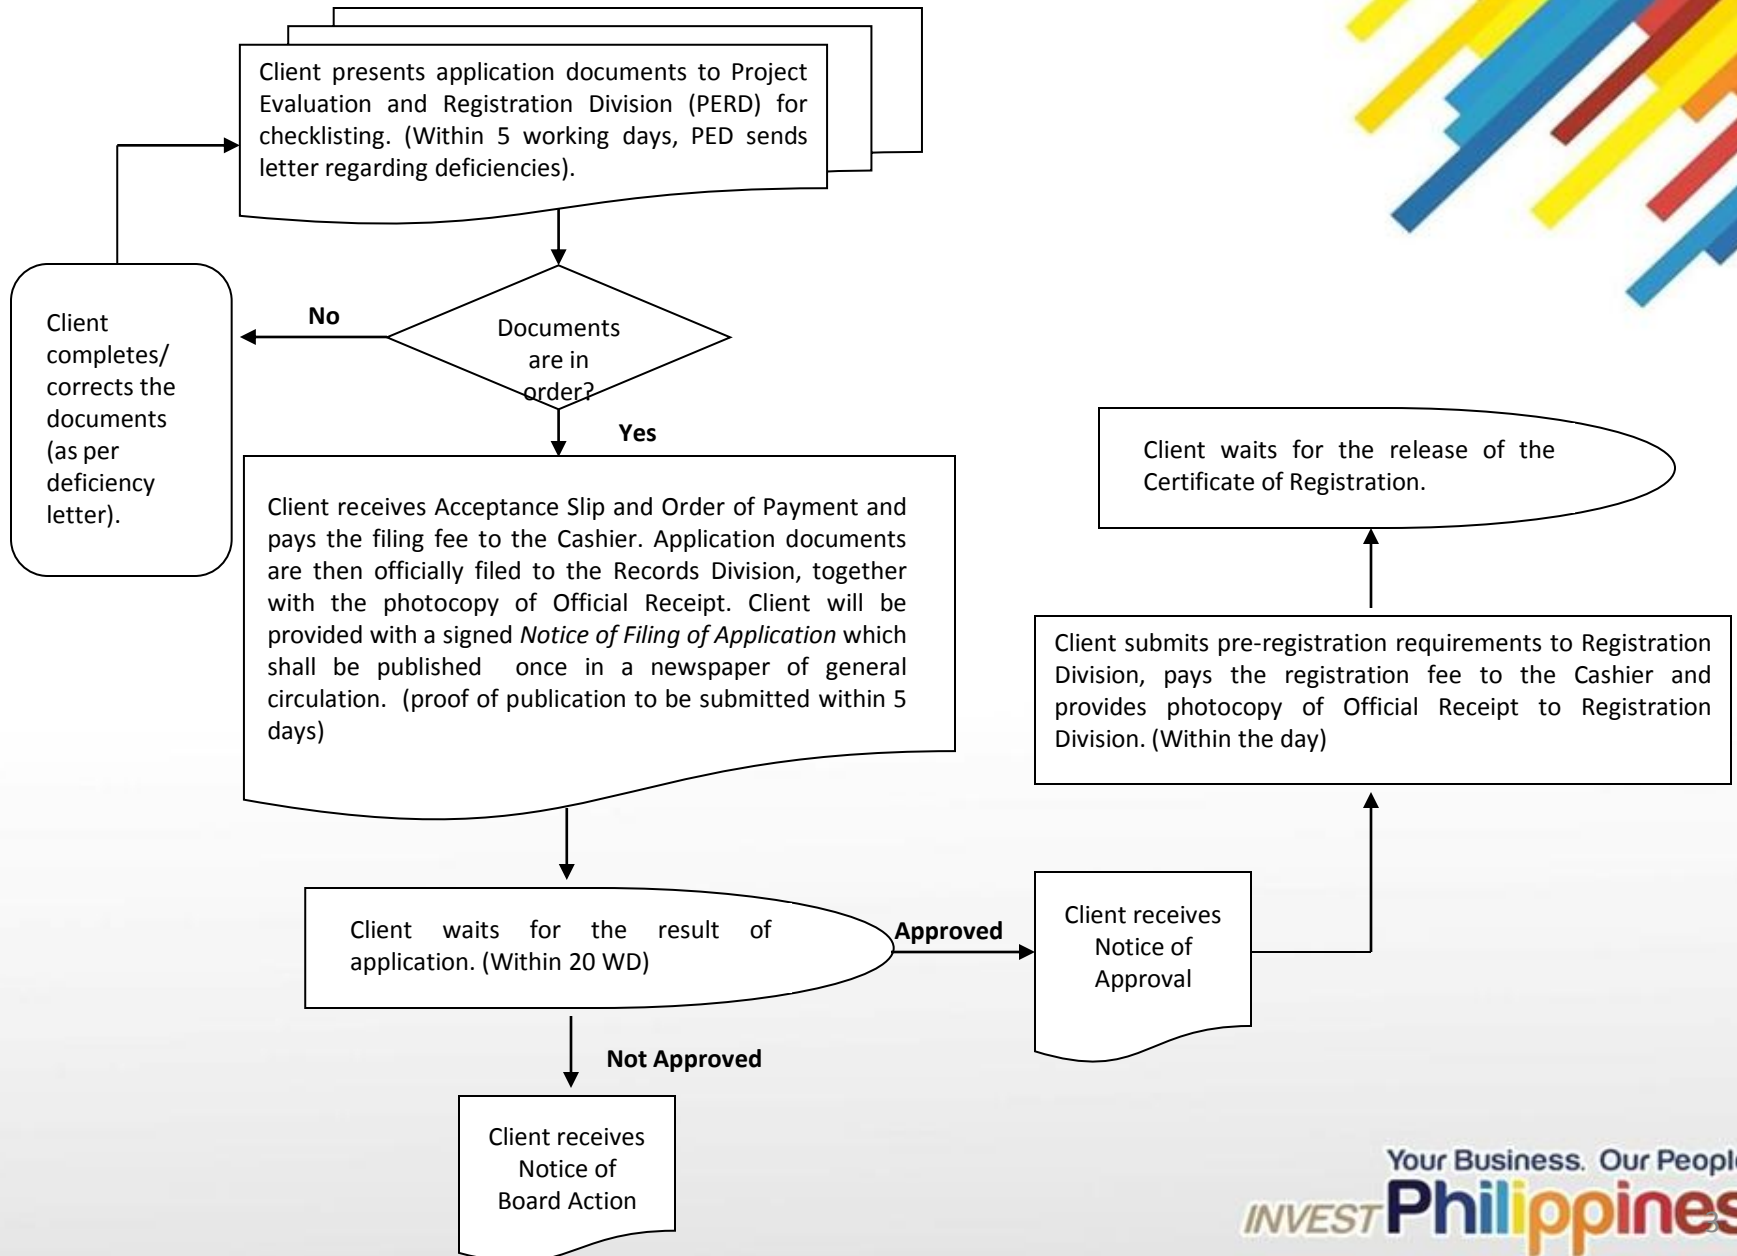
Client presents application documents to Project Evaluation and Registration Division (PERD) for checklisting. (Within 5 working days, PED sends letter regarding deficiencies).

Documents are in order?

No

Client completes/ corrects the documents (as per deficiency letter).

Yes

Client receives Acceptance Slip and Order of Payment and pays the filing fee to the Cashier. Application documents are then officially filed to the Records Division, together with the photocopy of Official Receipt. Client will be provided with a signed *Notice of Filing of Application* which shall be published once in a newspaper of general circulation. (proof of publication to be submitted within 5 days)

Client waits for the result of application. (Within 20 WD)

Approved

Client receives Notice of Approval

Not Approved

Client receives Notice of Board Action

Client submits pre-registration requirements to Registration Division, pays the registration fee to the Cashier and provides photocopy of Official Receipt to Registration Division. (Within the day)

Client waits for the release of the Certificate of Registration.

Your Business. Our Peopl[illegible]
INVEST Philippines